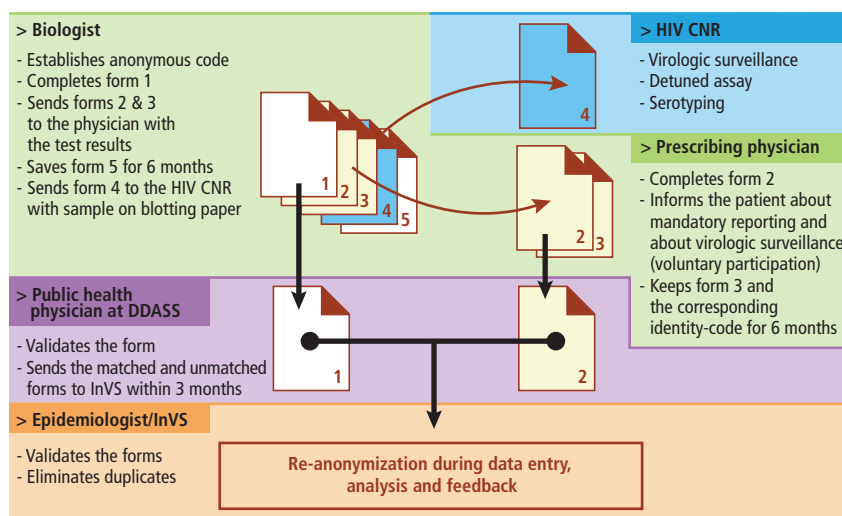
> Biologist

- Establishes anonymous code
- Completes form 1
- Sends forms 2 & 3 to the physician with the test results
- Saves form 5 for 6 months
- Sends form 4 to the HIV CNR with sample on blotting paper

1 2 3 4 5

> HIV CNR

- Virologic surveillance
- Detuned assay
- Serotyping

4

> Prescribing physician

- Completes form 2
- Informs the patient about mandatory reporting and about virologic surveillance (voluntary participation)
- Keeps form 3 and the corresponding identity-code for 6 months

2 3

> Public health physician at DDASS

- Validates the form
- Sends the matched and unmatched forms to InVS within 3 months

1

2

> Epidemiologist/InVS

- Validates the forms
- Eliminates duplicates

Re-anonymization during data entry, analysis and feedback